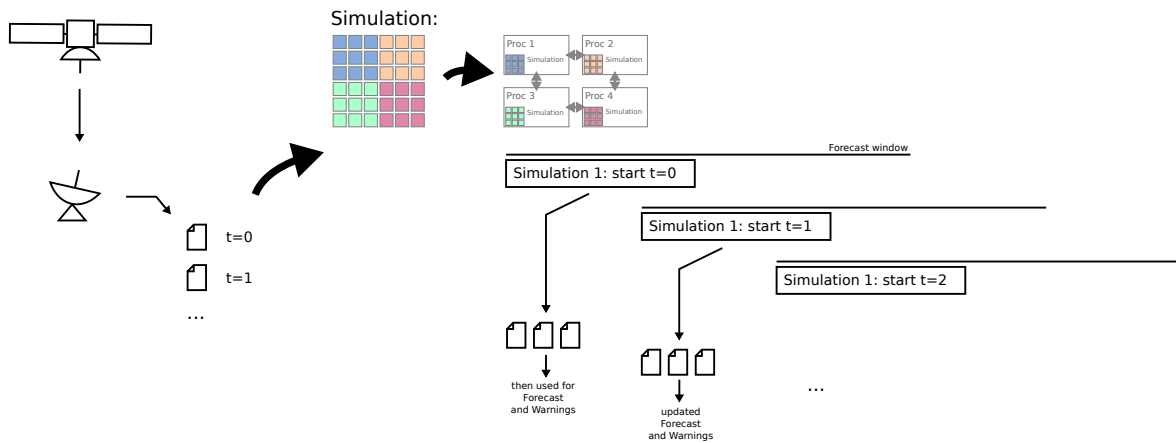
Simulation:

Proc 1
Simulation

Proc 2
Simulation

Proc 3
Simulation

Proc 4
Simulation

Forecast window

Simulation 1: start t=0

Simulation 1: start t=1

Simulation 1: start t=2

t=0

t=1

...

then used for Forecast and Warnings

updated Forecast and Warnings

...